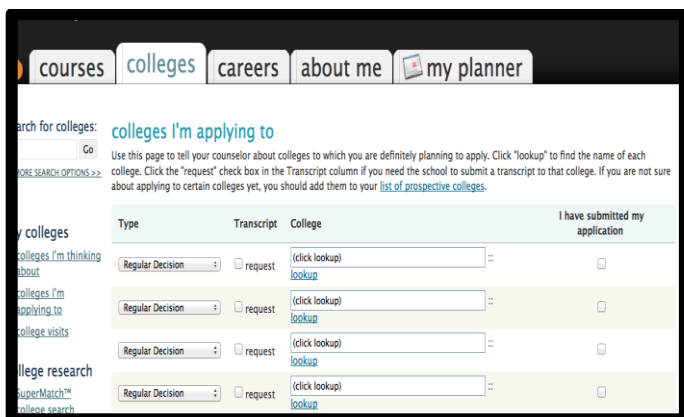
courses colleges careers about me my planner

arch for colleges:
Go
ORE SEARCH OPTIONS >>

y colleges
colleges I'm thinking about
colleges I'm applying to
college visits

llege research
SuperMatch™
college search

colleges I'm applying to

Use this page to tell your counselor about colleges to which you are definitely planning to apply. Click "lookup" to find the name of each college. Click the "request" check box in the Transcript column if you need the school to submit a transcript to that college. If you are not sure about applying to certain colleges yet, you should add them to your list of prospective colleges.

| Type | Transcript | College | I have submitted my application |
|---|---|---|---|
| Regular Decision | request | (click lookup) lookup | |
| Regular Decision | request | (click lookup) lookup | |
| Regular Decision | request | (click lookup) lookup | |
| Regular Decision | request | (click lookup) lookup | |